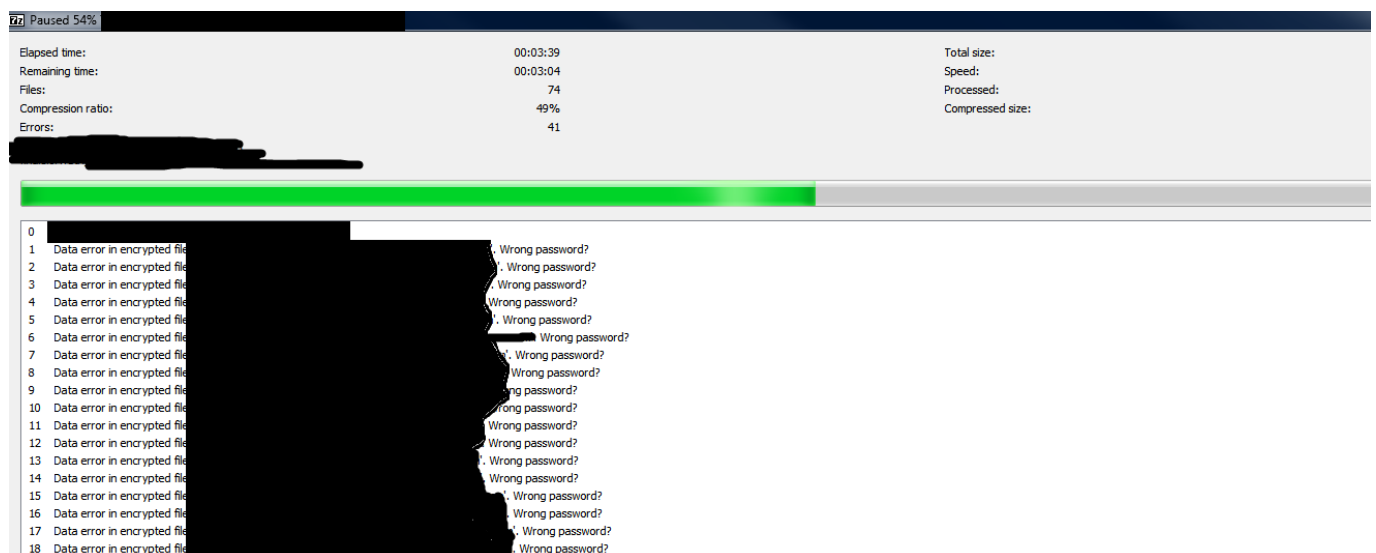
7z Paused 54% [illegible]

Elapsed time: 00:03:39
Remaining time: 00:03:04
Files: 74
Compression ratio: 49%
Errors: 41

Total size:
Speed:
Processed:
Compressed size:

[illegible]

0 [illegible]
1 Data error in encrypted file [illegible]'. Wrong password?
2 Data error in encrypted file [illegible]'. Wrong password?
3 Data error in encrypted file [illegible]'. Wrong password?
4 Data error in encrypted file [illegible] Wrong password?
5 Data error in encrypted file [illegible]'. Wrong password?
6 Data error in encrypted file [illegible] Wrong password?
7 Data error in encrypted file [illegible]'. Wrong password?
8 Data error in encrypted file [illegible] Wrong password?
9 Data error in encrypted file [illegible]ng password?
10 Data error in encrypted file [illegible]rong password?
11 Data error in encrypted file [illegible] Wrong password?
12 Data error in encrypted file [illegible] Wrong password?
13 Data error in encrypted file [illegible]'. Wrong password?
14 Data error in encrypted file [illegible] Wrong password?
15 Data error in encrypted file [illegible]'. Wrong password?
16 Data error in encrypted file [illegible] Wrong password?
17 Data error in encrypted file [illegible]'. Wrong password?
18 Data error in encrypted file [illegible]. Wrong password?